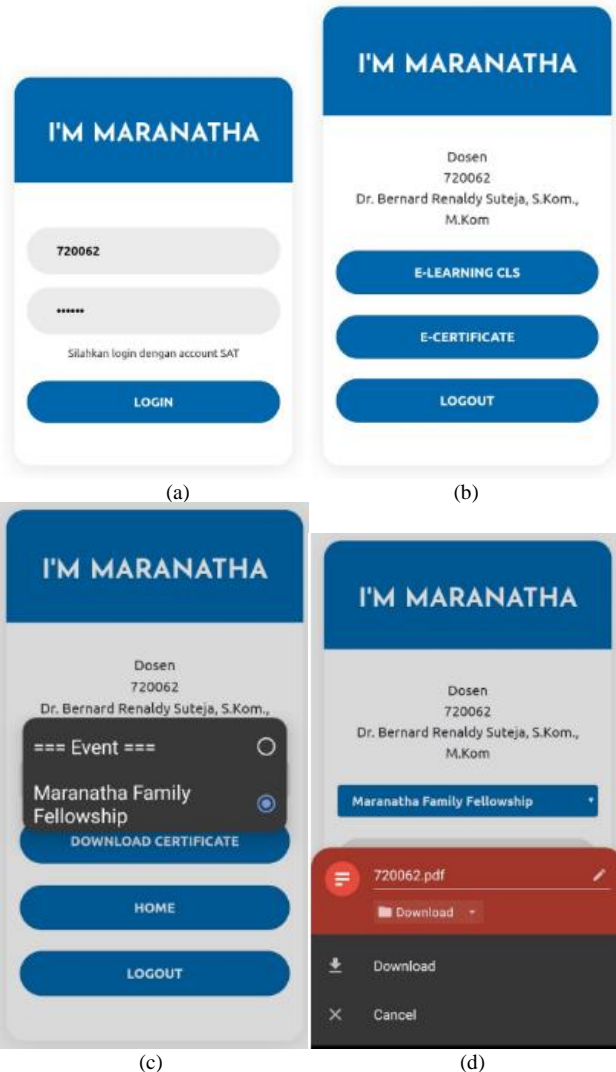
I'M MARANATHA

720062

••••••

Silahkan login dengan account SAT

LOGIN

(a)

I'M MARANATHA

Dosen
720062
Dr. Bernard Renaldy Suteja, S.Kom., M.Kom

E-LEARNING CLS

E-CERTIFICATE

LOGOUT

(b)

I'M MARANATHA

Dosen
720062
Dr. Bernard Renaldy Suteja, S.Kom.,

=== Event ===

Maranatha Family Fellowship

DOWNLOAD CERTIFICATE

HOME

LOGOUT

(c)

I'M MARANATHA

Dosen
720062
Dr. Bernard Renaldy Suteja, S.Kom., M.Kom

Maranatha Family Fellowship

720062.pdf

Download

Download

Cancel

(d)